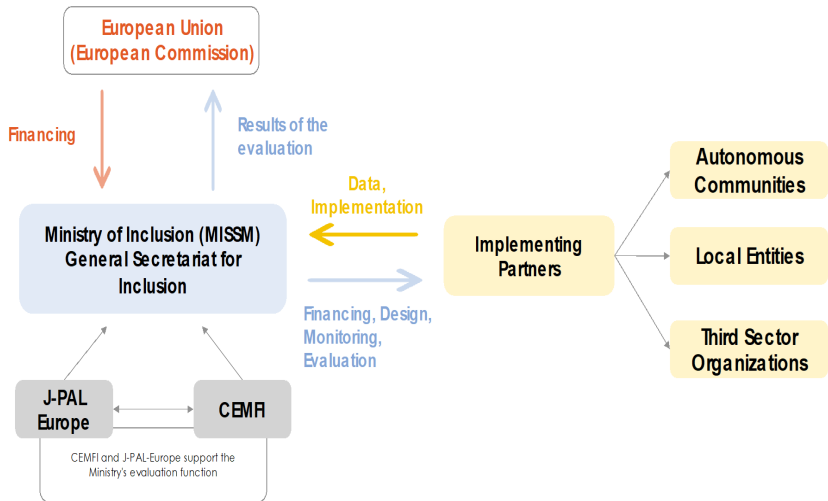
European Union
(European Commission)

Financing

Results of the evaluation

Ministry of Inclusion (MISSM)
General Secretariat for Inclusion

Data, Implementation

Financing, Design, Monitoring, Evaluation

Implementing Partners

Autonomous Communities

Local Entities

Third Sector Organizations

J-PAL Europe

CEMFI

CEMFI and J-PAL-Europe support the Ministry's evaluation function